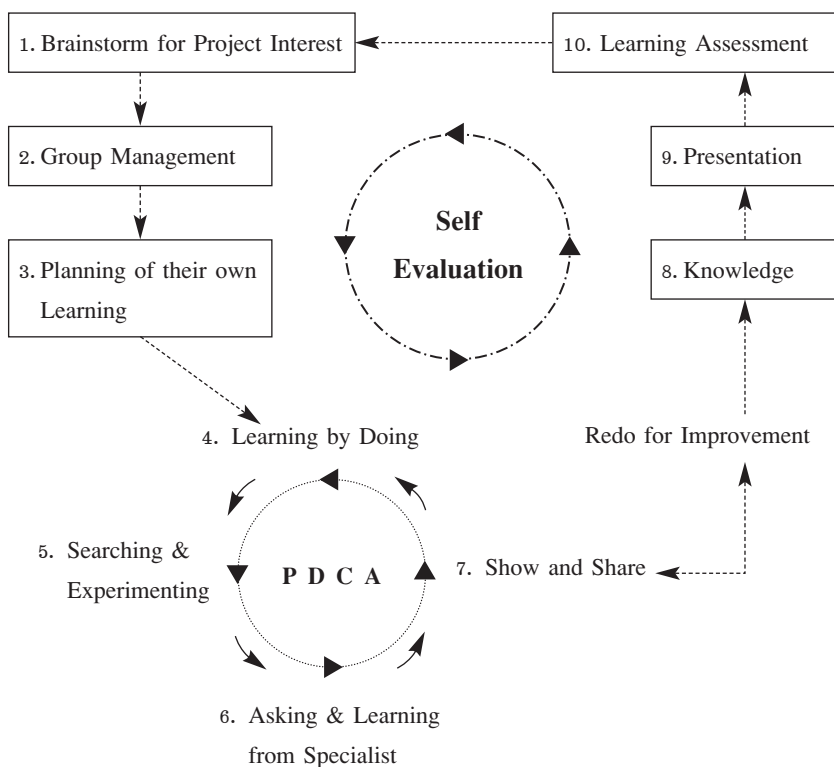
1. Brainstorm for Project Interest

10. Learning Assessment

2. Group Management

9. Presentation

Self Evaluation

3. Planning of their own Learning

8. Knowledge

4. Learning by Doing

Redo for Improvement

5. Searching & Experimenting

P D C A

7. Show and Share

6. Asking & Learning from Specialist